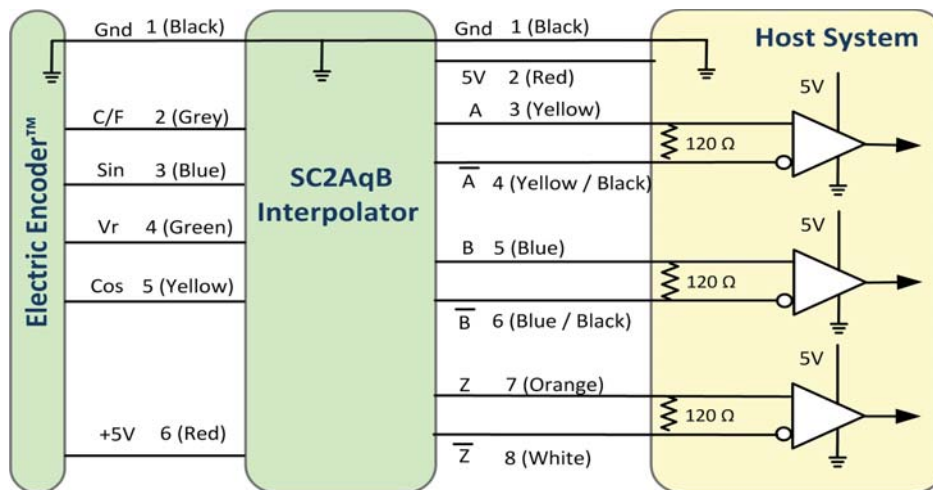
Electric Encoder™

Gnd 1 (Black)

C/F 2 (Grey)

Sin 3 (Blue)

Vr 4 (Green)

Cos 5 (Yellow)

+5V 6 (Red)

SC2AqB Interpolator

Gnd 1 (Black)

5V 2 (Red)

A 3 (Yellow)

$\overline{A}$ 4 (Yellow / Black)

B 5 (Blue)

$\overline{B}$ 6 (Blue / Black)

Z 7 (Orange)

$\overline{Z}$ 8 (White)

Host System

5V

120 Ω

5V

120 Ω

5V

120 Ω